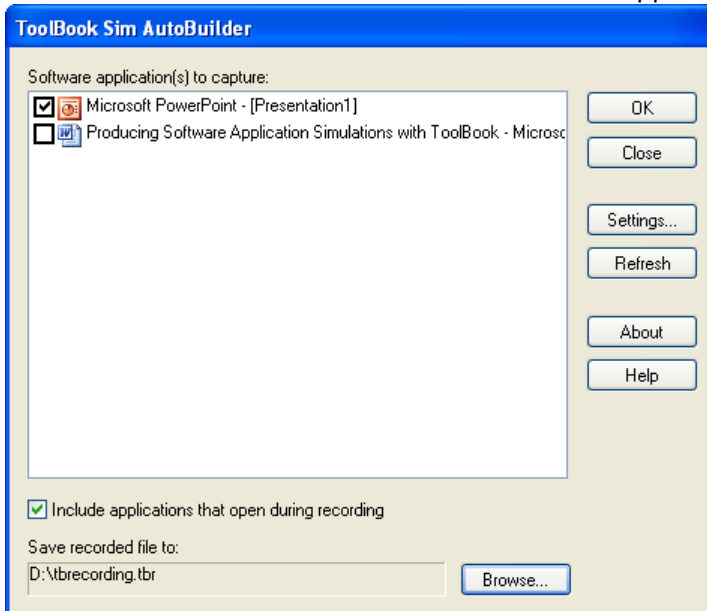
ToolBook Sim AutoBuilder

Software application(s) to capture:

Microsoft PowerPoint - [Presentation1]

Producing Software Application Simulations with ToolBook - Microsc

OK

Close

Settings...

Refresh

About

Help

Include applications that open during recording

Save recorded file to:

D:\tbrecording.tbr

Browse...